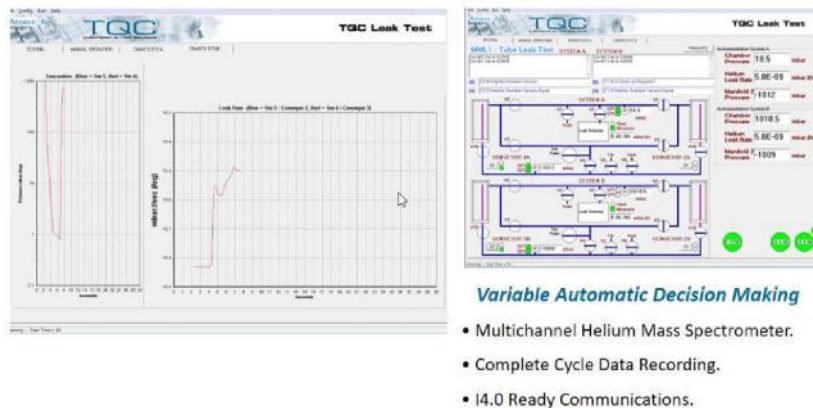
TQC

TQC Leak Test

TESTING MANUAL OPERATION CHARTS SYS A CHARTS SYS B

Evacuation (Blue = Stn 5, Red = Stn 6)

Leak Rate (Blue = Stn 5 / Conveyor 3, Red = Stn 6 / Conveyor 3)

Seconds

Seconds

mbar.l/sec (log)

TQC

TQC Leak Test

MML1 - Tube Leak Test SYSTEM A SYSTEM B

SYSTEM A

SYSTEM B

CONVEYOR 3A

CONVEYOR 2A

CONVEYOR 3B

CONVEYOR 2B

Leak Detector

Chamber Pressure 10.5 mbar

Helium Leak Rate 5.0E-09 mbar l/s

Manifold Pressure 1012 mbar

Chamber Pressure 1010.5 mbar

Helium Leak Rate 5.0E-09 mbar l/s

Manifold Pressure 1009 mbar

Variable Automatic Decision Making

• Multichannel Helium Mass Spectrometer.

• Complete Cycle Data Recording.

• I4.0 Ready Communications.